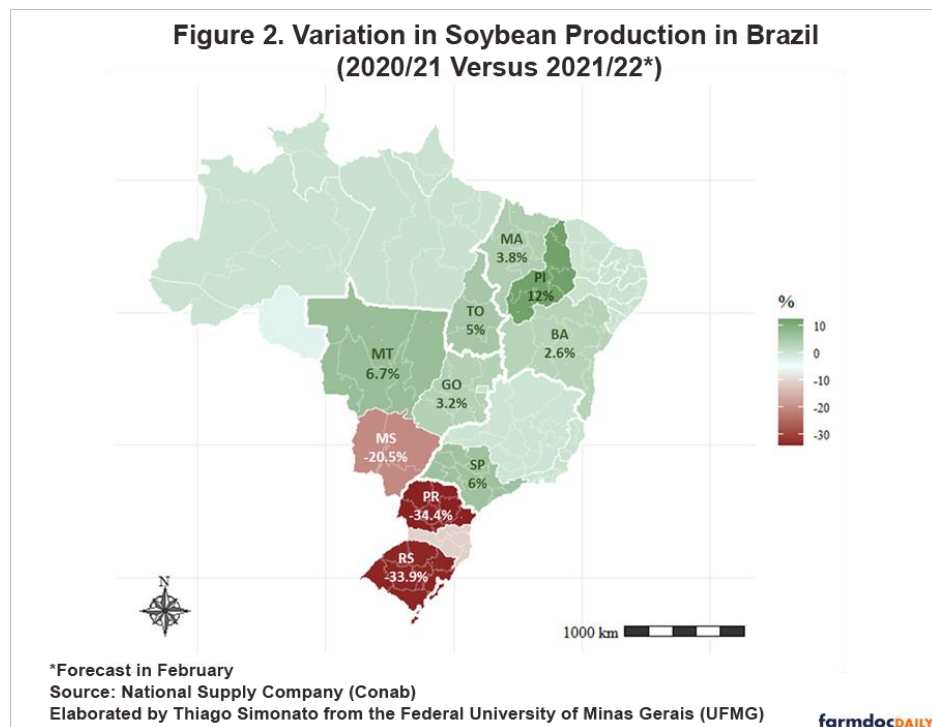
Figure 2. Variation in Soybean Production in Brazil (2020/21 Versus 2021/22*)

MA 3.8%

PI 12%

TO 5%

BA 2.6%

MT 6.7%

GO 3.2%

MS -20.5%

SP 6%

PR -34.4%

RS -33.9%

%

10

0

-10

-20

-30

N

1000 km

*Forecast in February
Source: National Supply Company (Conab)
Elaborated by Thiago Simonato from the Federal University of Minas Gerais (UFMG)

farmdocDAILY